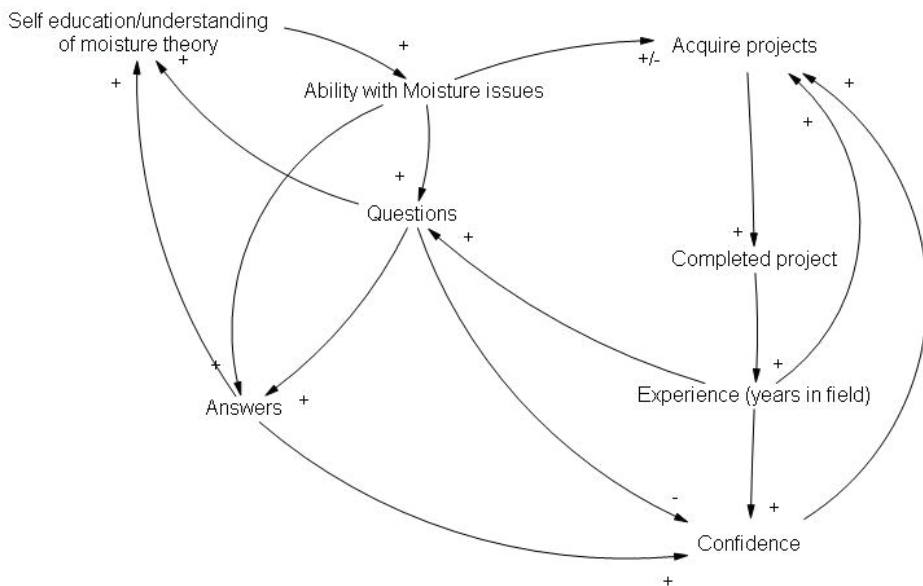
Self education/understanding of moisture theory

+

+

+

Ability with Moisture issues

+/-

Acquire projects

+

+

+

Questions

+

+

Completed project

+

+

Answers

+

Experience (years in field)

-

+

Confidence

+